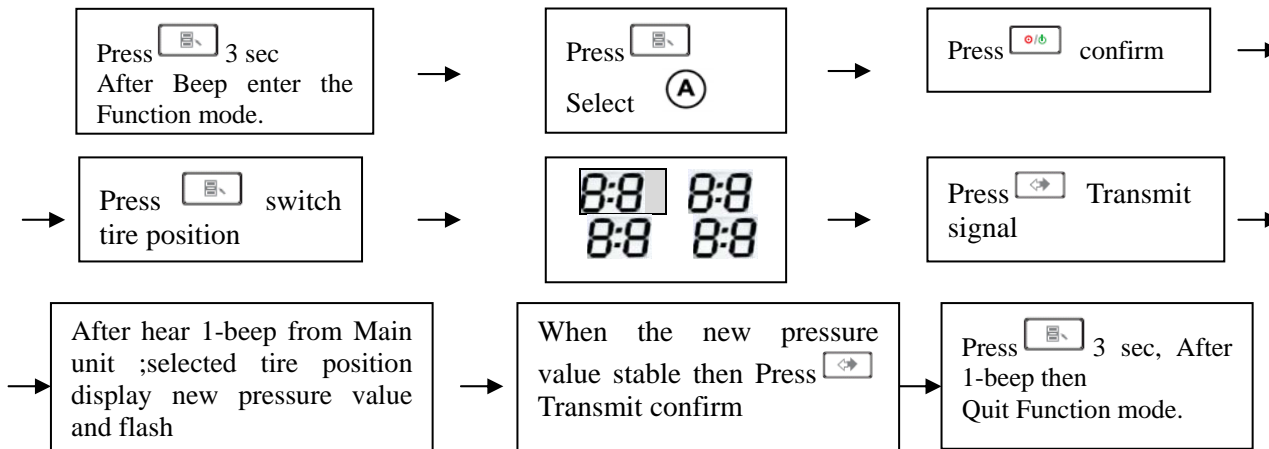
Press 3 sec After Beep enter the Function mode.

Press Select (A)

Press confirm

Press switch tire position

8:8 8:8
8:8 8:8

Press Transmit signal

After hear 1-beep from Main unit ;selected tire position display new pressure value and flash

When the new pressure value stable then Press Transmit confirm

Press 3 sec, After 1-beep then Quit Function mode.